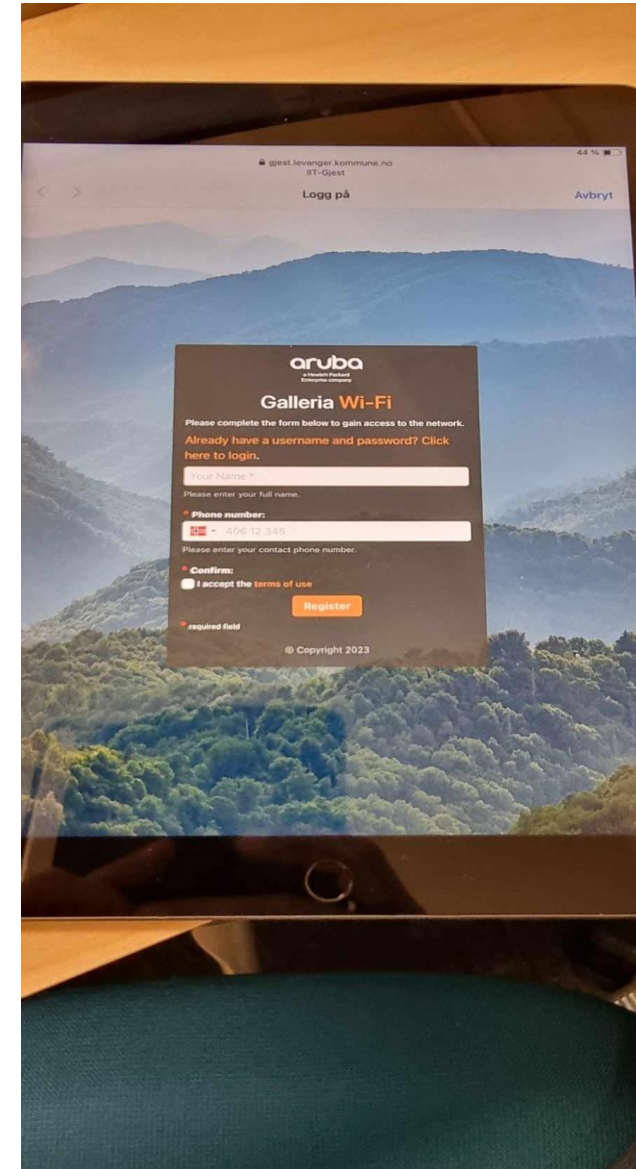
44 %

gjest.levanger.kommune.no
IIT-Gjest

Logg på

Avbryt

aruba
a Hewlett Packard Enterprise company

Galleria Wi-Fi

Please complete the form below to gain access to the network.

Already have a username and password? Click here to login.

Your Name *

Please enter your full name.

* Phone number:

406 12 345

Please enter your contact phone number.

* Confirm:

I accept the terms of use

Register

* required field

© Copyright 2023